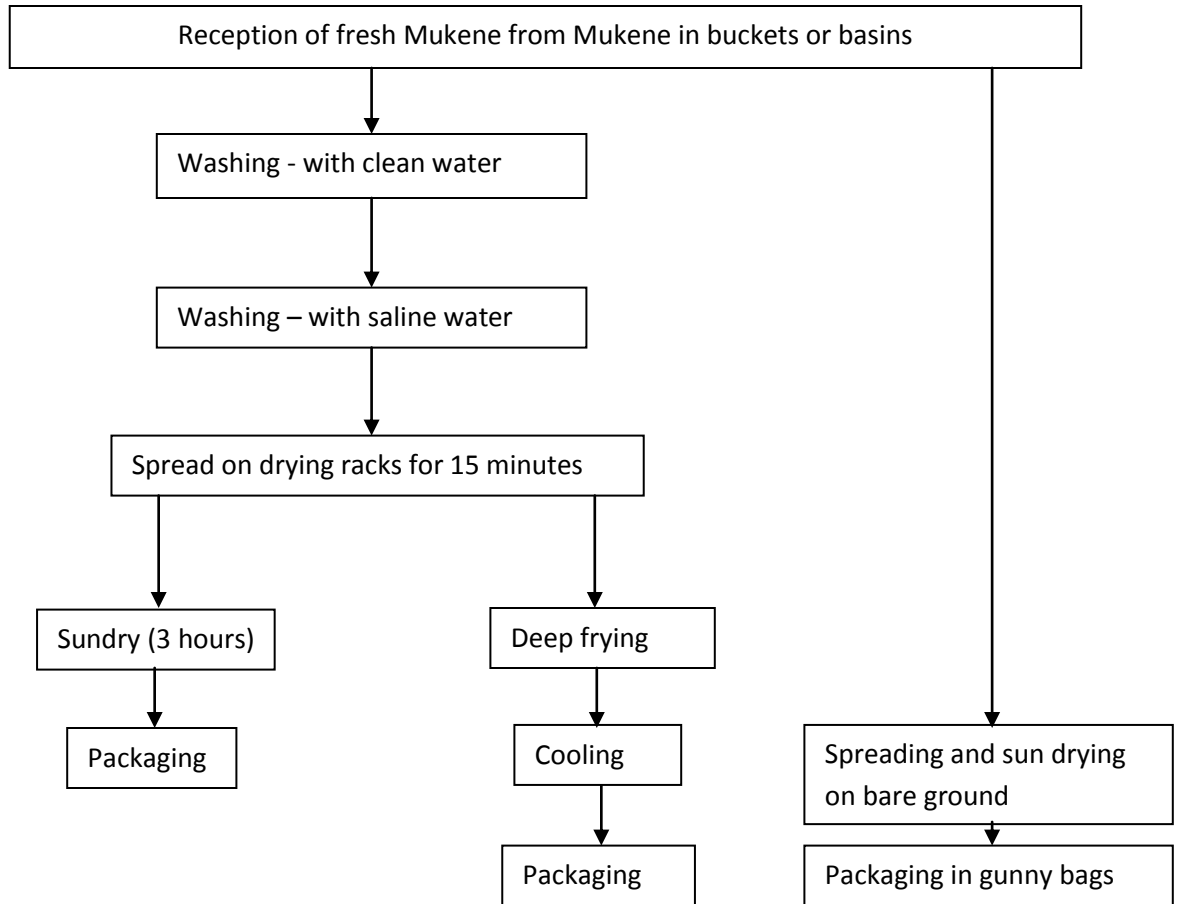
Reception of fresh Mukene from Mukene in buckets or basins

Washing - with clean water

Washing – with saline water

Spread on drying racks for 15 minutes

Sundry (3 hours)

Packaging

Deep frying

Cooling

Packaging

Spreading and sun drying on bare ground

Packaging in gunny bags